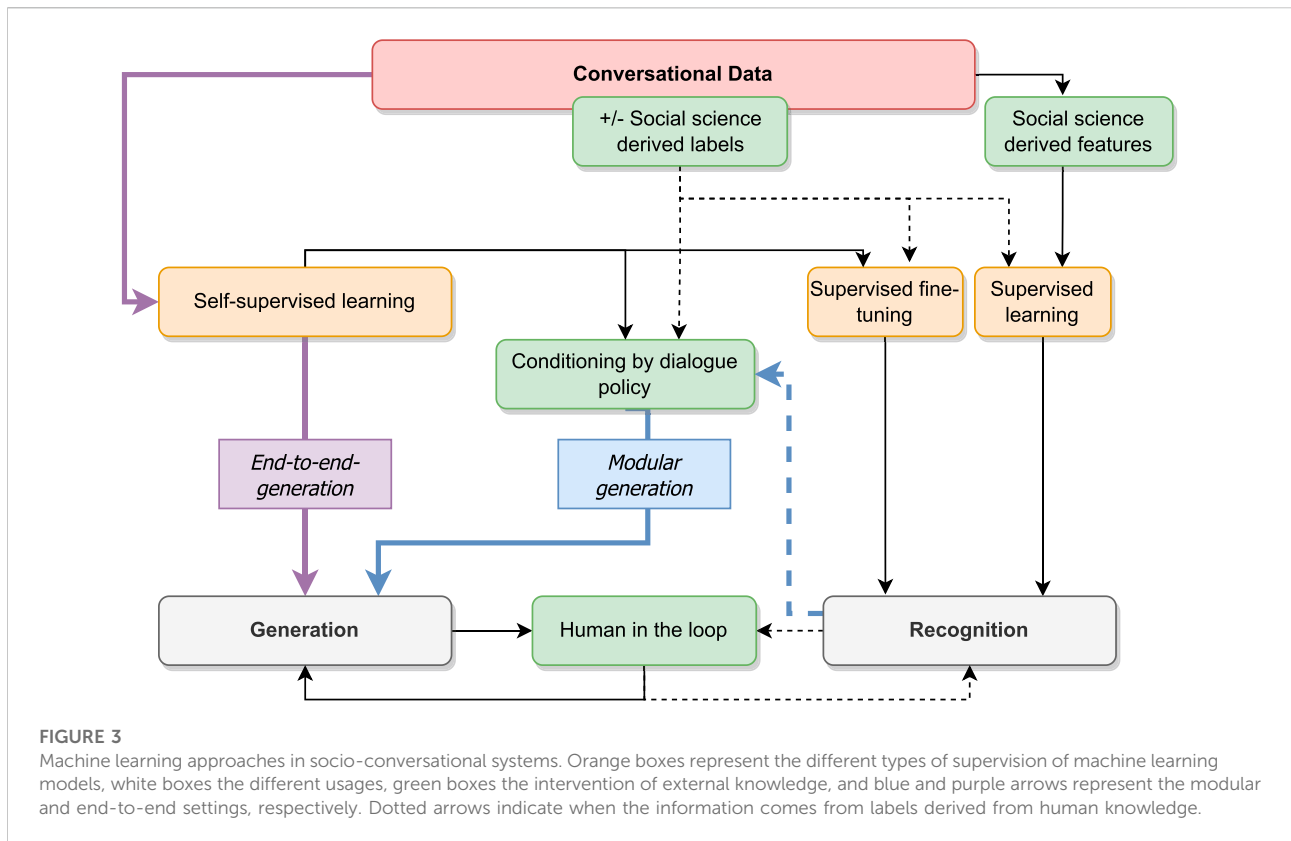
Conversational Data

+/- Social science derived labels

Social science derived features

Self-supervised learning

Supervised fine-tuning

Supervised learning

Conditioning by dialogue policy

End-to-end-generation

Modular generation

Generation

Human in the loop

Recognition

FIGURE 3
Machine learning approaches in socio-conversational systems. Orange boxes represent the different types of supervision of machine learning models, white boxes the different usages, green boxes the intervention of external knowledge, and blue and purple arrows represent the modular and end-to-end settings, respectively. Dotted arrows indicate when the information comes from labels derived from human knowledge.